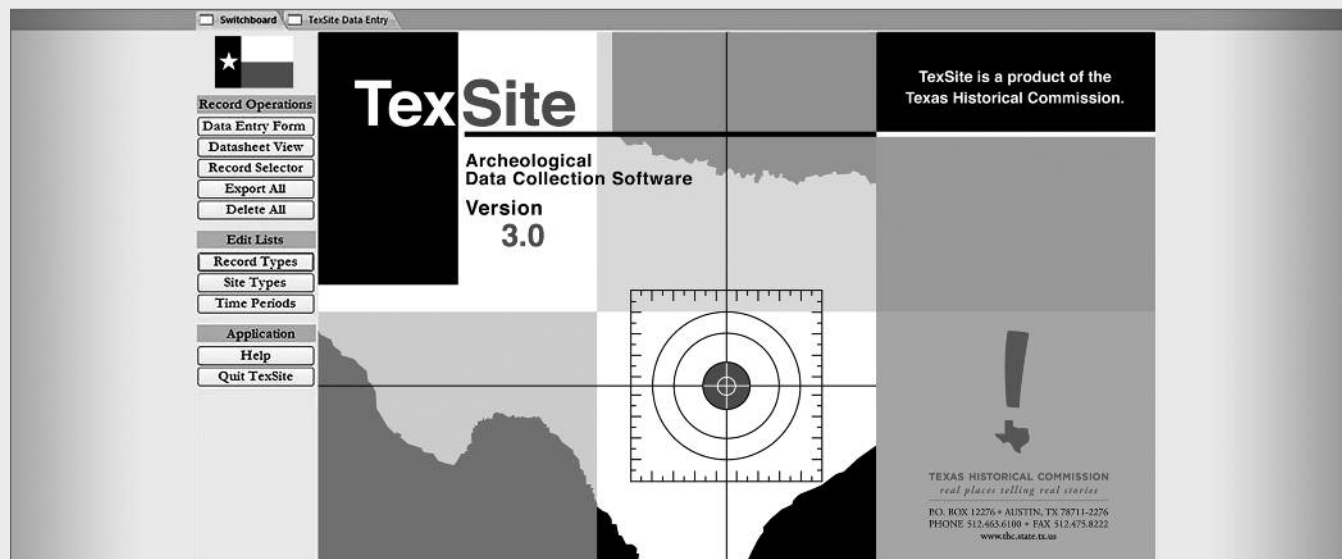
Switchboard TexSite Data Entry

Record Operations
Data Entry Form
Datasheet View
Record Selector
Export All
Delete All

Edit Lists
Record Types
Site Types
Time Periods

Application
Help
Quit TexSite

TexSite

Archeological
Data Collection Software

Version
3.0

TexSite is a product of the Texas Historical Commission.

TEXAS HISTORICAL COMMISSION
real places telling real stories

P.O. BOX 12276 • AUSTIN, TX 78711-2276
PHONE 512.463.6100 • FAX 512.475.8222
www.thc.state.tx.us